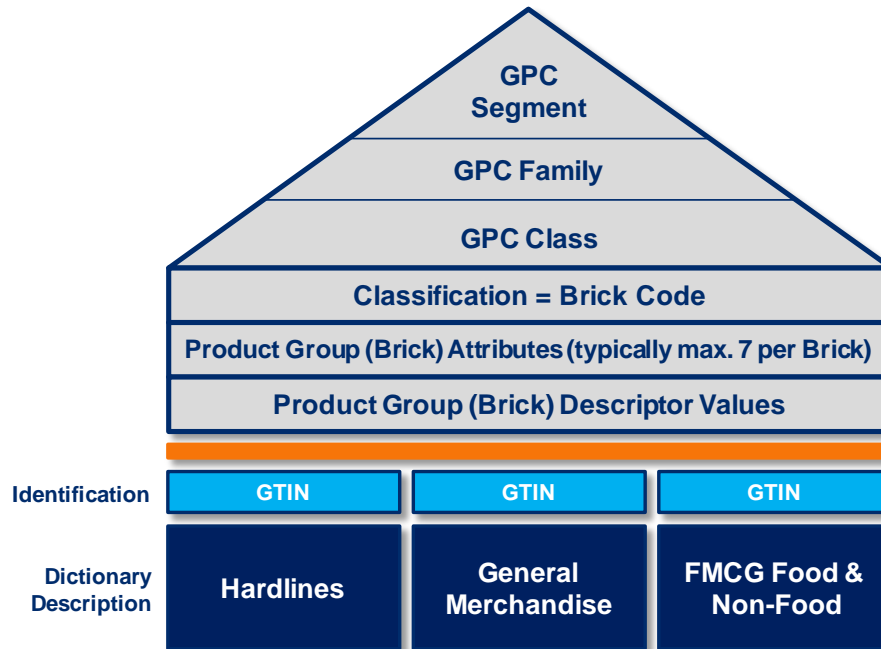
GPC Segment

GPC Family

GPC Class

Classification = Brick Code

Product Group (Brick) Attributes (typically max. 7 per Brick)

Product Group (Brick) Descriptor Values

Identification

GTIN

GTIN

GTIN

Dictionary Description

Hardlines

General Merchandise

FMCG Food & Non-Food